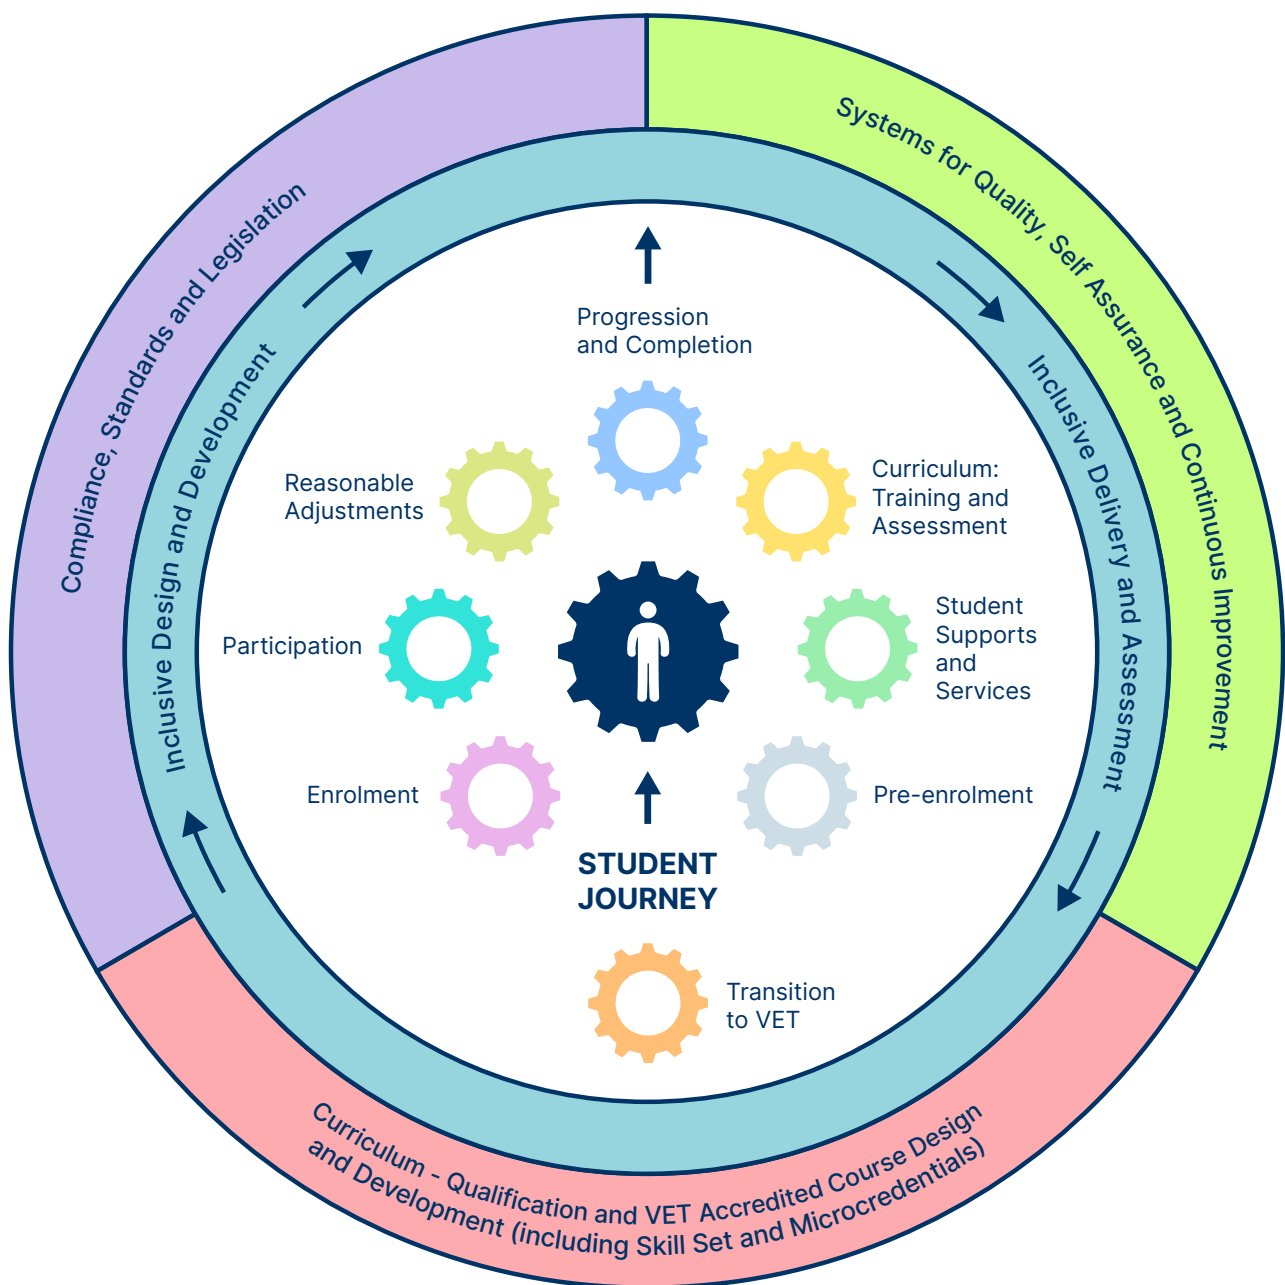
Compliance, Standards and Legislation

Systems for Quality, Self Assurance and Continuous Improvement

Curriculum - Qualification and VET Accredited Course Design and Development (including Skill Set and Microcredentials)

Inclusive Design and Development

Inclusive Delivery and Assessment

Progression and Completion

Reasonable Adjustments

Curriculum: Training and Assessment

Participation

Student Supports and Services

Enrolment

Pre-enrolment

STUDENT JOURNEY

Transition to VET